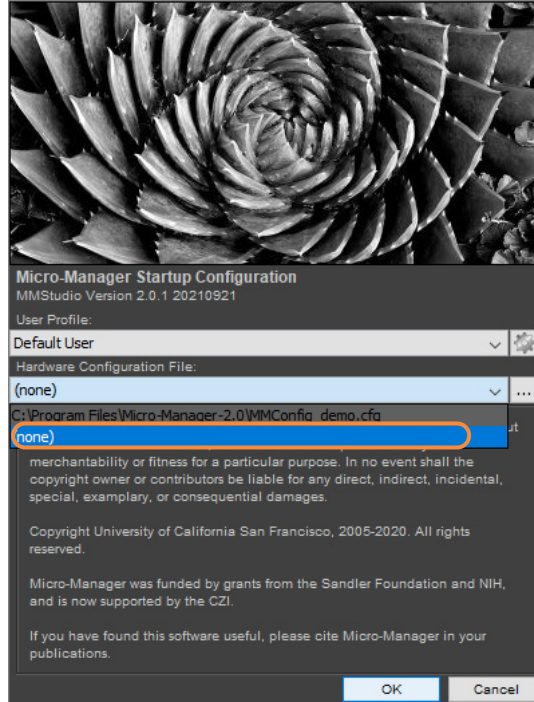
Micro-Manager Startup Configuration
MMStudio Version 2.0.1 20210921

User Profile:

Default User

Hardware Configuration File:

(none)

...

C:\Program Files\Micro-Manager-2.0\MMConfig_demo.cfg

(none)

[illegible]

merchantability or fitness for a particular purpose. In no event shall the copyright owner or contributors be liable for any direct, indirect, incidental, special, examplary, or consequential damages.

Copyright University of California San Francisco, 2005-2020. All rights reserved.

Micro-Manager was funded by grants from the Sandler Foundation and NIH, and is now supported by the CZI.

If you have found this software useful, please cite Micro-Manager in your publications.

OK

Cancel